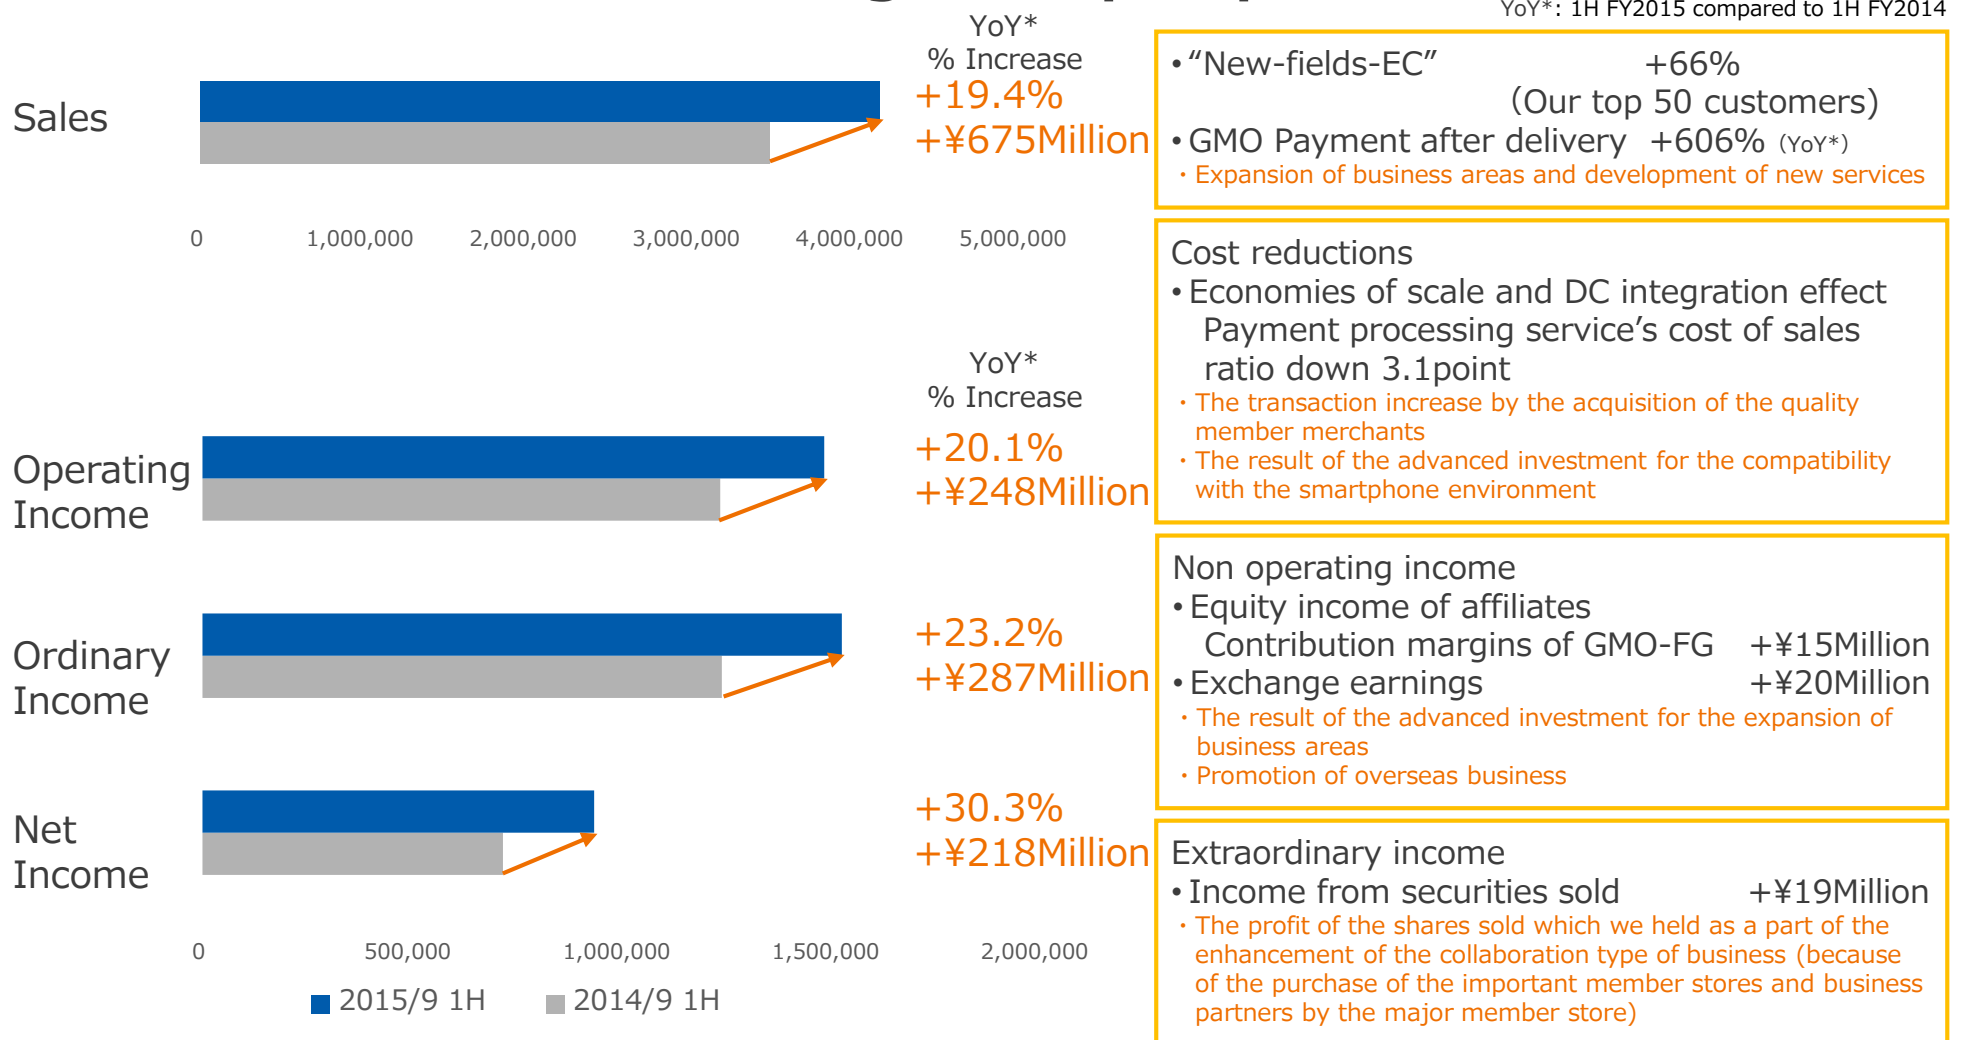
YoY*: 1H FY2015 compared to 1H FY2014

Sales

YoY*
% Increase
+19.4%
+¥675Million

0 1,000,000 2,000,000 3,000,000 4,000,000 5,000,000

• "New-fields-EC" +66%
(Our top 50 customers)
• GMO Payment after delivery +606% (YoY*)
・Expansion of business areas and development of new services

Cost reductions
• Economies of scale and DC integration effect
Payment processing service's cost of sales ratio down 3.1point
・The transaction increase by the acquisition of the quality member merchants
・The result of the advanced investment for the compatibility with the smartphone environment

Operating Income

YoY*
% Increase
+20.1%
+¥248Million

Ordinary Income

+23.2%
+¥287Million

Non operating income
• Equity income of affiliates
Contribution margins of GMO-FG +¥15Million
• Exchange earnings +¥20Million
・The result of the advanced investment for the expansion of business areas
・Promotion of overseas business

Net Income

+30.3%
+¥218Million

Extraordinary income
• Income from securities sold +¥19Million
・The profit of the shares sold which we held as a part of the enhancement of the collaboration type of business (because of the purchase of the important member stores and business partners by the major member store)

0 500,000 1,000,000 1,500,000 2,000,000

2015/9 1H 2014/9 1H